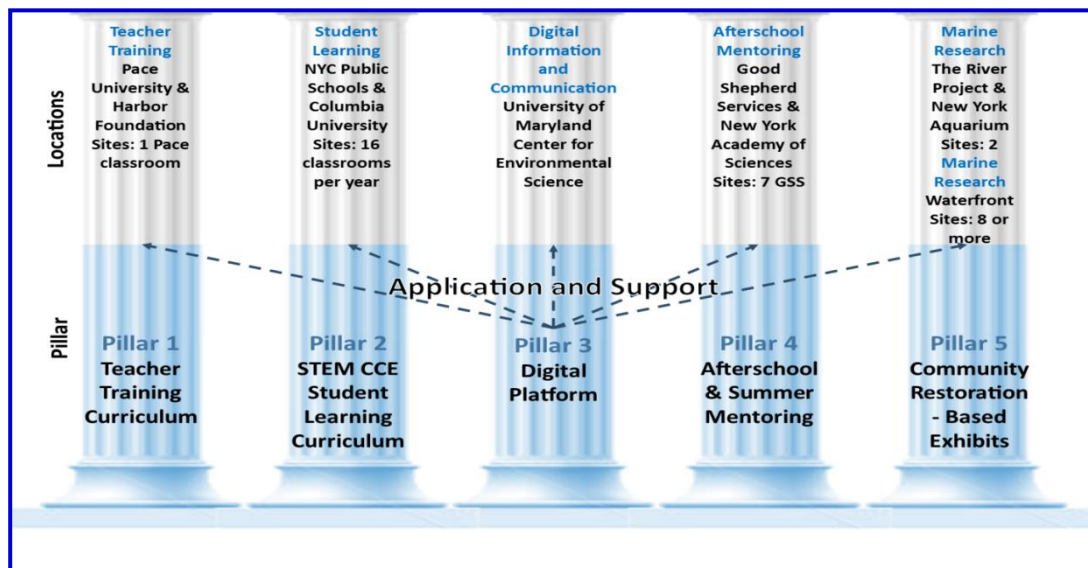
Locations

Teacher Training
Pace University & Harbor Foundation Sites: 1 Pace classroom

Student Learning
NYC Public Schools & Columbia University Sites: 16 classrooms per year

Digital Information and Communication
University of Maryland Center for Environmental Science

Afterschool Mentoring
Good Shepherd Services & New York Academy of Sciences Sites: 7 GSS

Marine Research
The River Project & New York Aquarium Sites: 2
Marine Research
Waterfront Sites: 8 or more

Application and Support

Pillar

Pillar 1
Teacher Training Curriculum

Pillar 2
STEM CCE Student Learning Curriculum

Pillar 3
Digital Platform

Pillar 4
Afterschool & Summer Mentoring

Pillar 5
Community Restoration - Based Exhibits